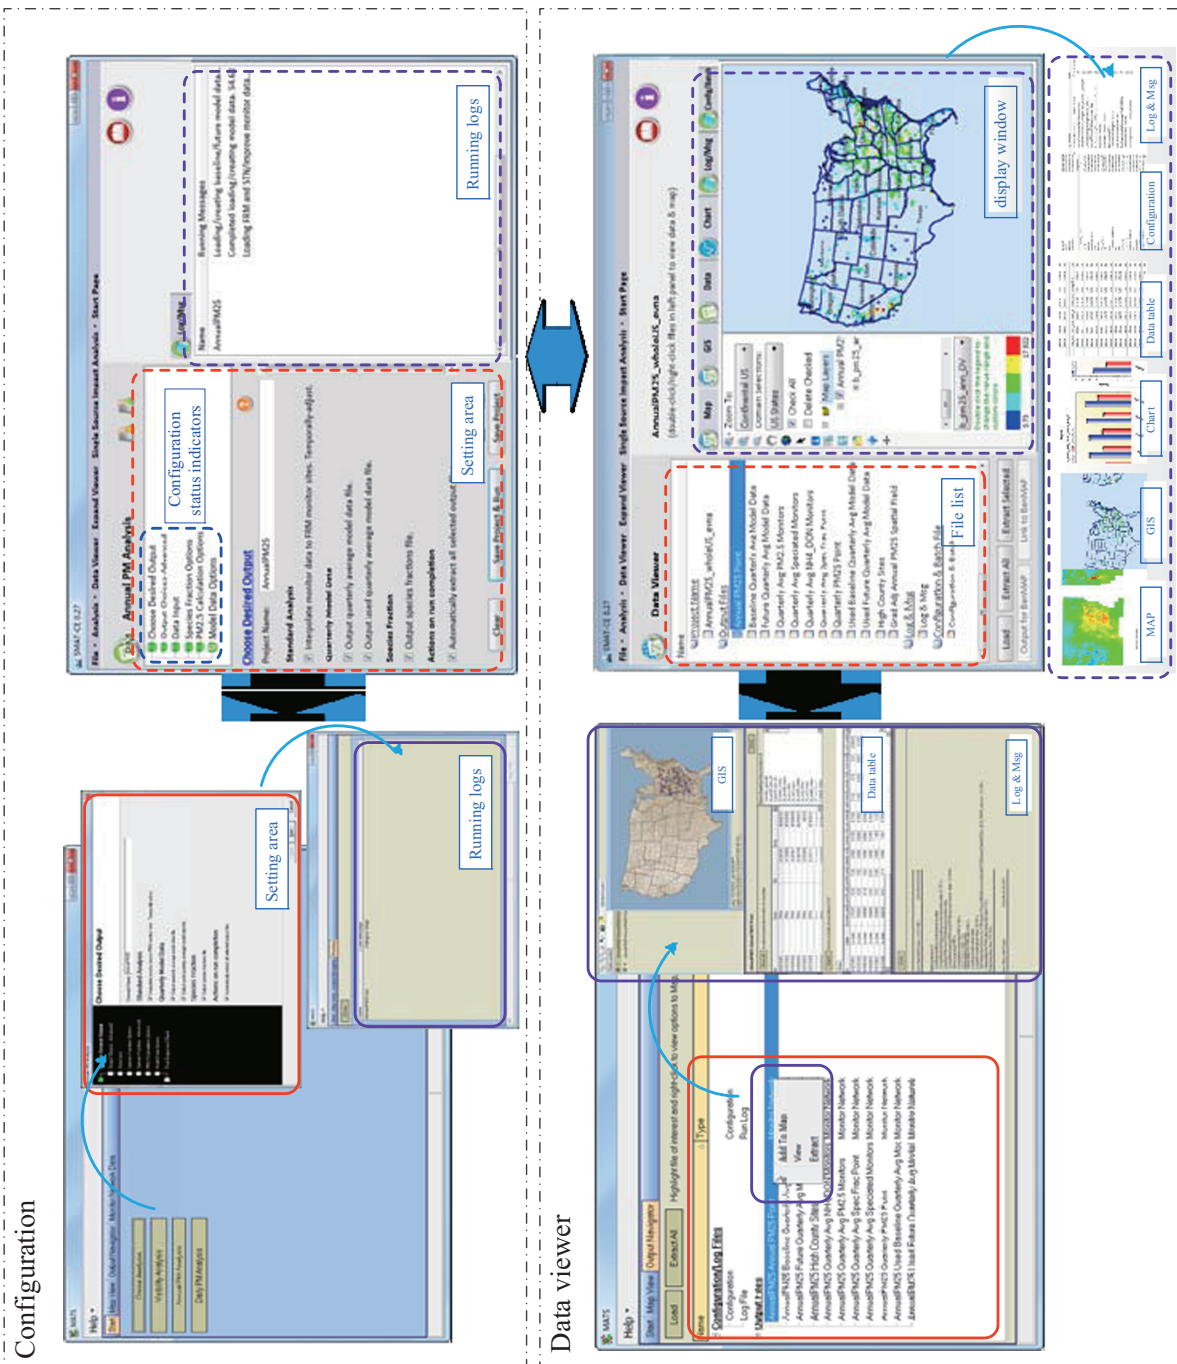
Configuration

Setting area

Running logs

Configuration status indicators

Setting area

Running logs

Annual PM Analysis

Choose Desired Output

Data viewer

GIS

Data table

Log & Msg

File list

display window

MAP

GIS

Chart

Data table

Configuration

Log & Msg